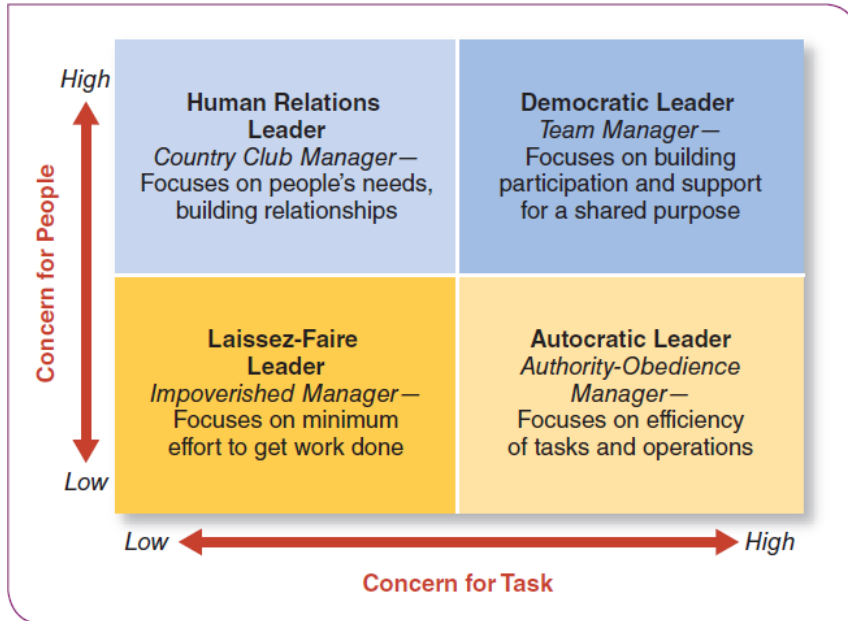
High

Concern for People

Low

Human Relations Leader
Country Club Manager—
Focuses on people's needs, building relationships

Democratic Leader
Team Manager—
Focuses on building participation and support for a shared purpose

Laissez-Faire Leader
Impoverished Manager—
Focuses on minimum effort to get work done

Autocratic Leader
Authority-Obedience Manager—
Focuses on efficiency of tasks and operations

Low

High

Concern for Task